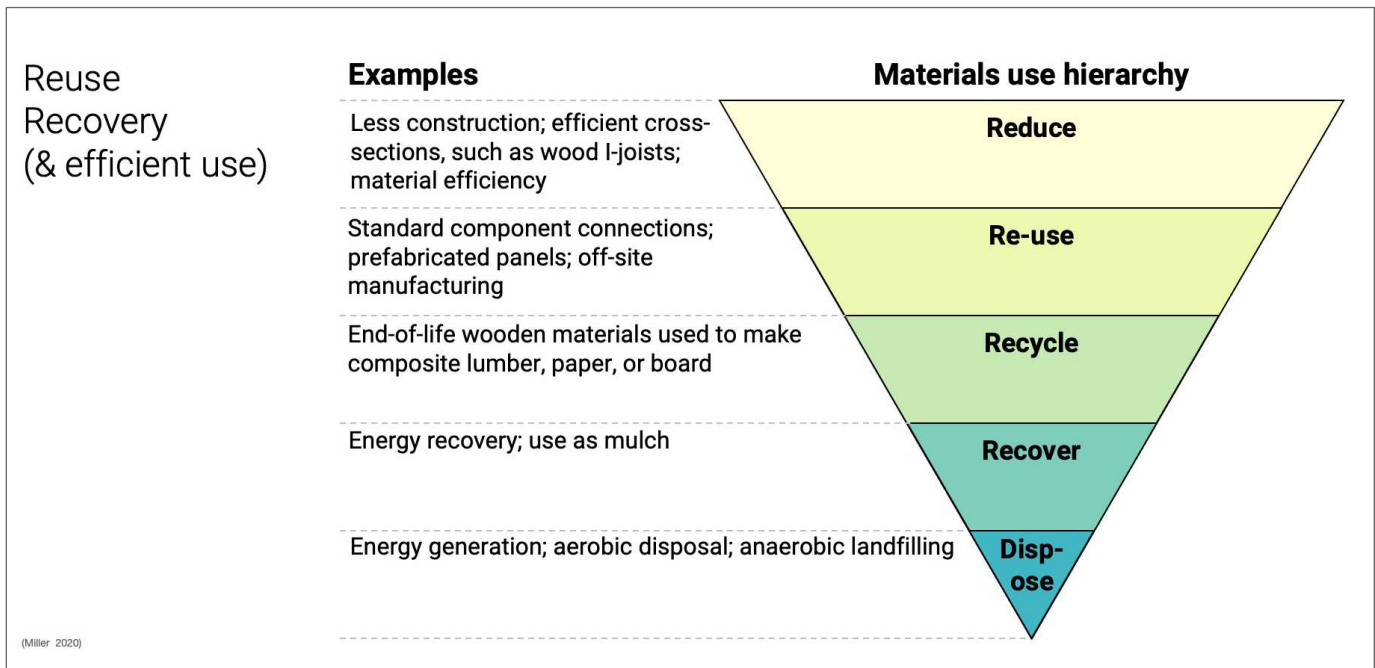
Reuse
Recovery
(& efficient use)

Examples

Materials use hierarchy

Less construction; efficient cross-sections, such as wood I-joists; material efficiency

Reduce

Standard component connections; prefabricated panels; off-site manufacturing

Re-use

End-of-life wooden materials used to make composite lumber, paper, or board

Recycle

Energy recovery; use as mulch

Recover

Energy generation; aerobic disposal; anaerobic landfilling

Disp-ose

(Miller 2020)